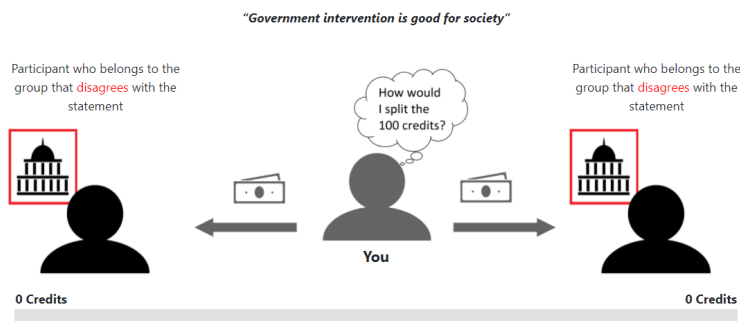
"Government intervention is good for society"

Participant who belongs to the group that disagrees with the statement

How would I split the 100 credits?

Participant who belongs to the group that disagrees with the statement

You

0 Credits

0 Credits